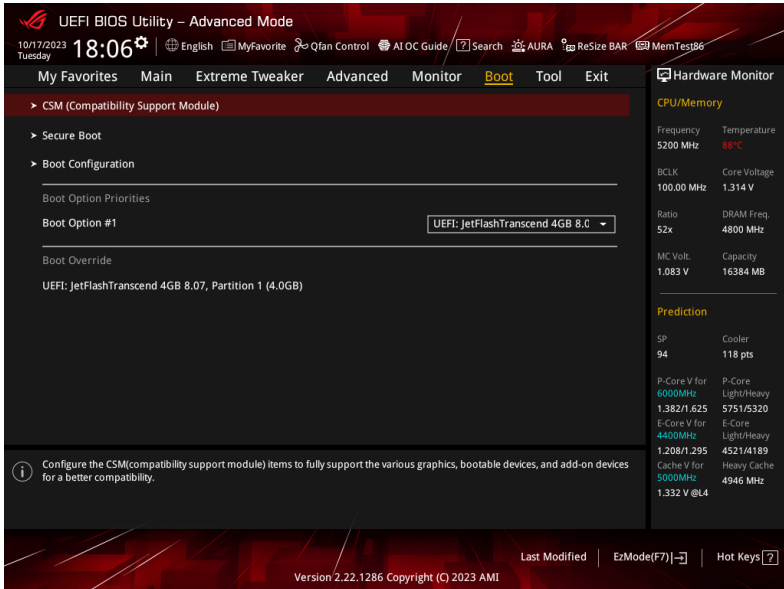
UEFI BIOS Utility – Advanced Mode

10/17/2023 Tuesday 18:06 English MyFavorite Qfan Control AI OC Guide Search AURA ReSize BAR MemTest86

My Favorites Main Extreme Tweaker Advanced Monitor Boot Tool Exit

➤ CSM (Compatibility Support Module)

➤ Secure Boot

➤ Boot Configuration

Boot Option Priorities

Boot Option #1 UEFI: JetFlashTranscend 4GB 8.0

Boot Override

UEFI: JetFlashTranscend 4GB 8.07, Partition 1 (4.0GB)

Configure the CSM(compatibility support module) items to fully support the various graphics, bootable devices, and add-on devices for a better compatibility.

Hardware Monitor

CPU/Memory

| Frequency | Temperature |
|---|---|
| 5200 MHz | 88°C |
| BCLK | Core Voltage |
| 100.00 MHz | 1.314 V |
| Ratio | DRAM Freq. |
| 52x | 4800 MHz |
| MC Volt. | Capacity |
| 1.083 V | 16384 MB |

Prediction

| SP | Cooler |
|---|---|
| 94 | 118 pts |
| P-Core V for 6000MHz | P-Core Light/Heavy |
| 1.382/1.625 | 5751/5320 |
| E-Core V for 4400MHz | E-Core Light/Heavy |
| 1.208/1.295 | 4521/4189 |
| Cache V for 5000MHz | Heavy Cache |
| 1.332 V @L4 | 4946 MHz |

Last Modified EzMode(F7) Hot Keys ?

Version 2.22.1286 Copyright (C) 2023 AMI